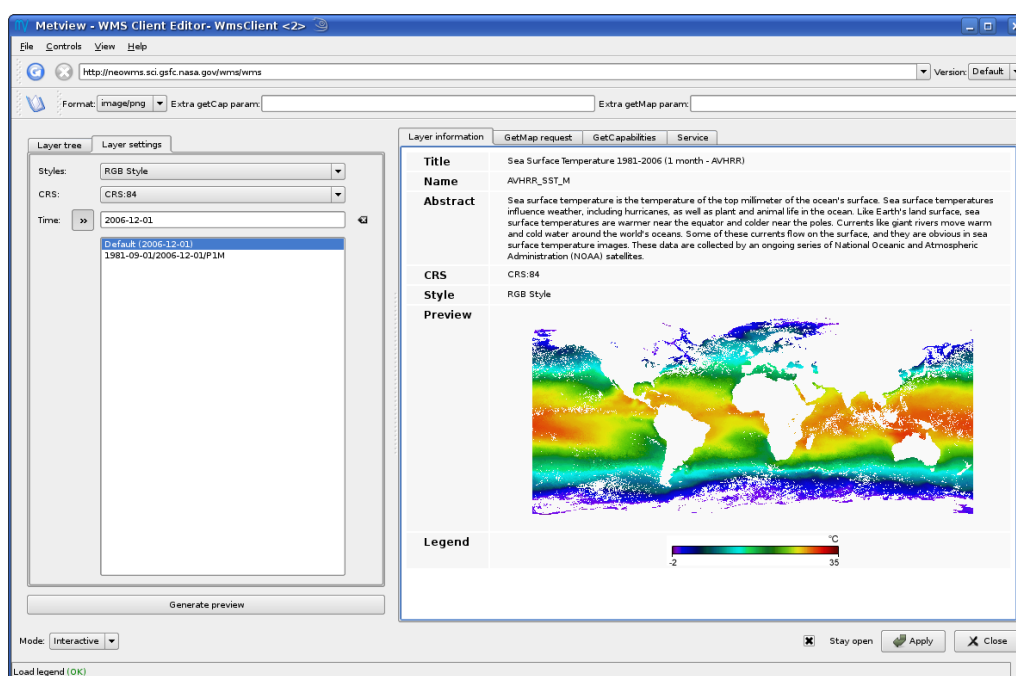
Metview - WMS Client Editor- WmsClient <2>

File Controls View Help

http://neowms.sci.gsfc.nasa.gov/wms/wms

Version: Default

Format: image/png Extra getCap param: Extra getMap param:

Layer tree | Layer settings

Styles: RGB Style

CRS: CRS:84

Time: » 2006-12-01

Default (2006-12-01)
1981-09-01/2006-12-01/P1M

Generate preview

Layer information | GetMap request | GetCapabilities | Service

| Title | Sea Surface Temperature 1981-2006 (1 month - AVHRR) |
|---|---|
| Name | AVHRR_SST_M |
| Abstract | Sea surface temperature is the temperature of the top millimeter of the ocean's surface. Sea surface temperatures influence weather, including hurricanes, as well as plant and animal life in the ocean. Like Earth's land surface, sea surface temperatures are warmer near the equator and colder near the poles. Currents like giant rivers move warm and cold water around the world's oceans. Some of these currents flow on the surface, and they are obvious in sea surface temperature images. These data are collected by an ongoing series of National Oceanic and Atmospheric Administration (NOAA) satellites. |
| CRS | CRS:84 |
| Style | RGB Style |
| Preview | |
| Legend | °C -2 35 |

Mode: Interactive

Stay open Apply Close

Load legend (OK)